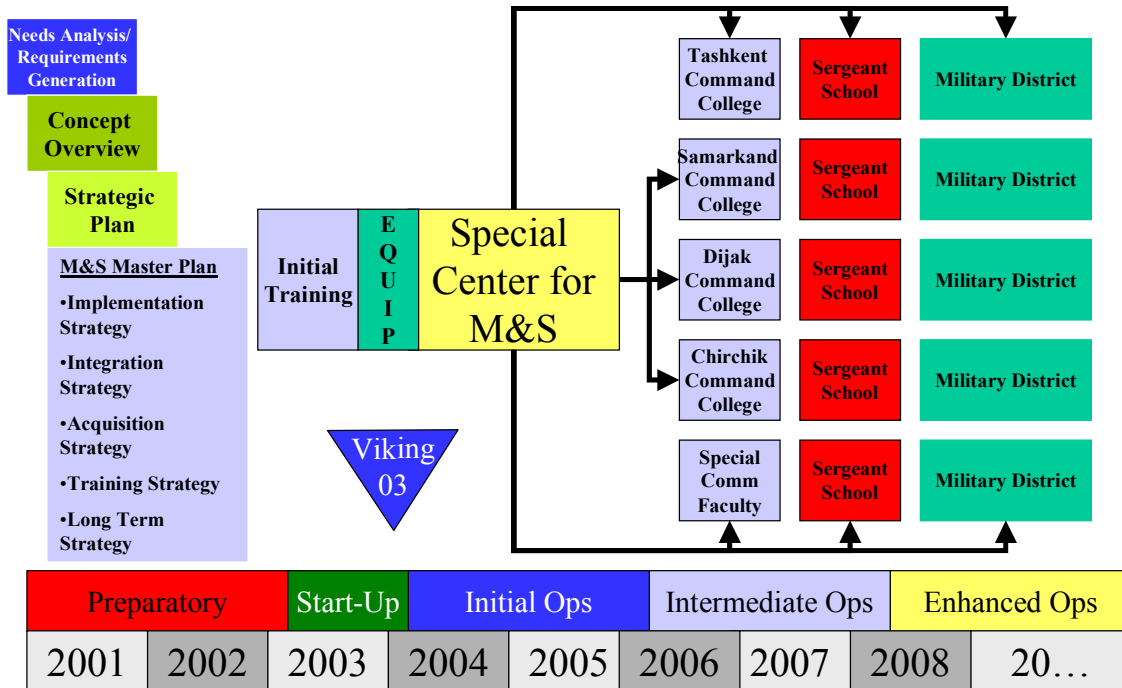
Needs Analysis/ Requirements Generation

Concept Overview

Strategic Plan

M&S Master Plan

•Implementation Strategy

•Integration Strategy

•Acquisition Strategy

•Training Strategy

•Long Term Strategy

Initial Training

E Q U I P

Special Center for M&S

Viking 03

Tashkent Command College

Sergeant School

Military District

Samarkand Command College

Sergeant School

Military District

Dijak Command College

Sergeant School

Military District

Chirchik Command College

Sergeant School

Military District

Special Comm Faculty

Sergeant School

Military District

| Preparatory | | Start-Up | Initial Ops | | Intermediate Ops | | Enhanced Ops | |
|---|---|---|---|---|---|---|---|---|
| 2001 | 2002 | 2003 | 2004 | 2005 | 2006 | 2007 | 2008 | 20… |